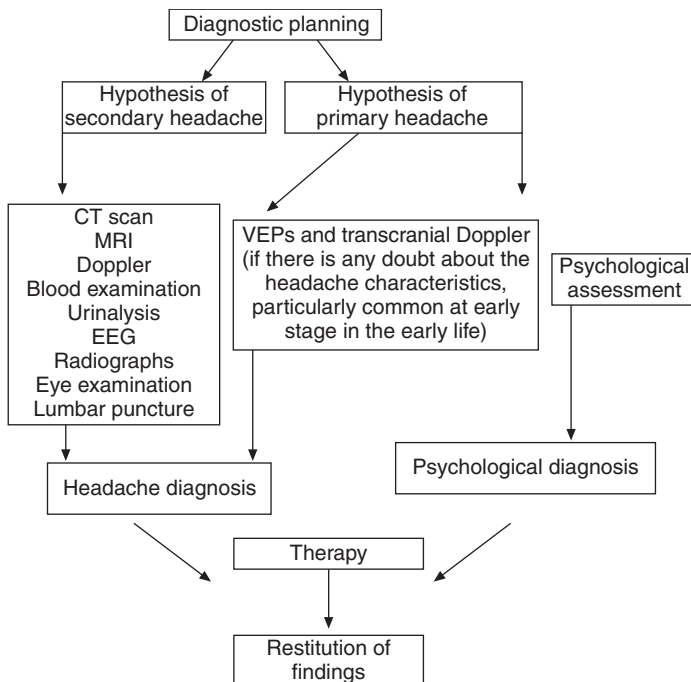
Diagnostic planning

Hypothesis of secondary headache

Hypothesis of primary headache

CT scan
MRI
Doppler
Blood examination
Urinalysis
EEG
Radiographs
Eye examination
Lumbar puncture

VEPs and transcranial Doppler (if there is any doubt about the headache characteristics, particularly common at early stage in the early life)

Psychological assessment

Headache diagnosis

Psychological diagnosis

Therapy

Restitution of findings